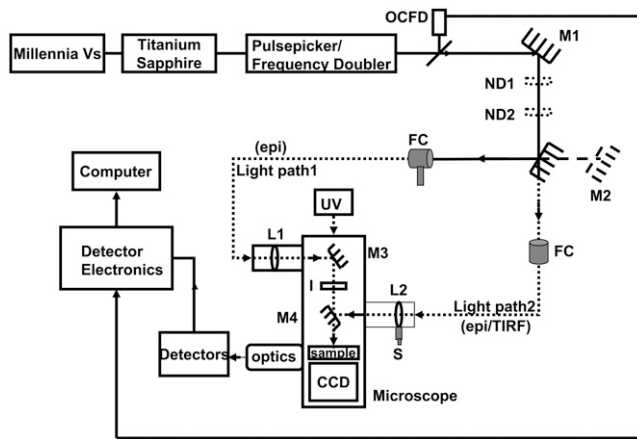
OCFD
Millennia Vs
Titanium Sapphire
Pulsepicker/ Frequency Doubler
M1
ND1
ND2
(epi)
Light path1
FC
M2
Computer
UV
L1
M3
Detector Electronics
FC
I
L2
Light path2
(epi/TIRF)
M4
S
Detectors
optics
sample
CCD
Microscope